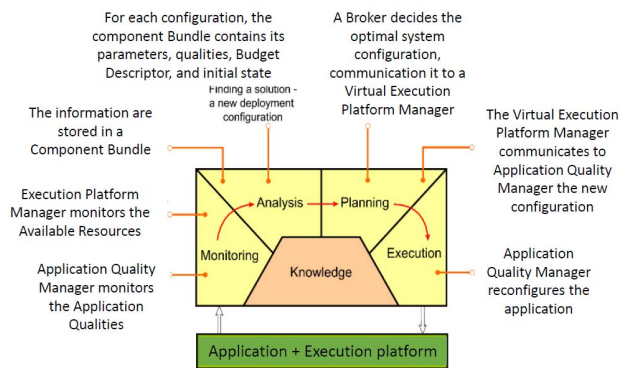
For each configuration, the component Bundle contains its parameters, qualities, Budget Descriptor, and initial state

A Broker decides the optimal system configuration, communication it to a Virtual Execution Platform Manager

Finding a solution - a new deployment configuration

The information are stored in a Component Bundle

The Virtual Execution Platform Manager communicates to Application Quality Manager the new configuration

Execution Platform Manager monitors the Available Resources

Analysis

Planning

Monitoring

Knowledge

Execution

Application Quality Manager monitors the Application Qualities

Application Quality Manager reconfigures the application

Application + Execution platform